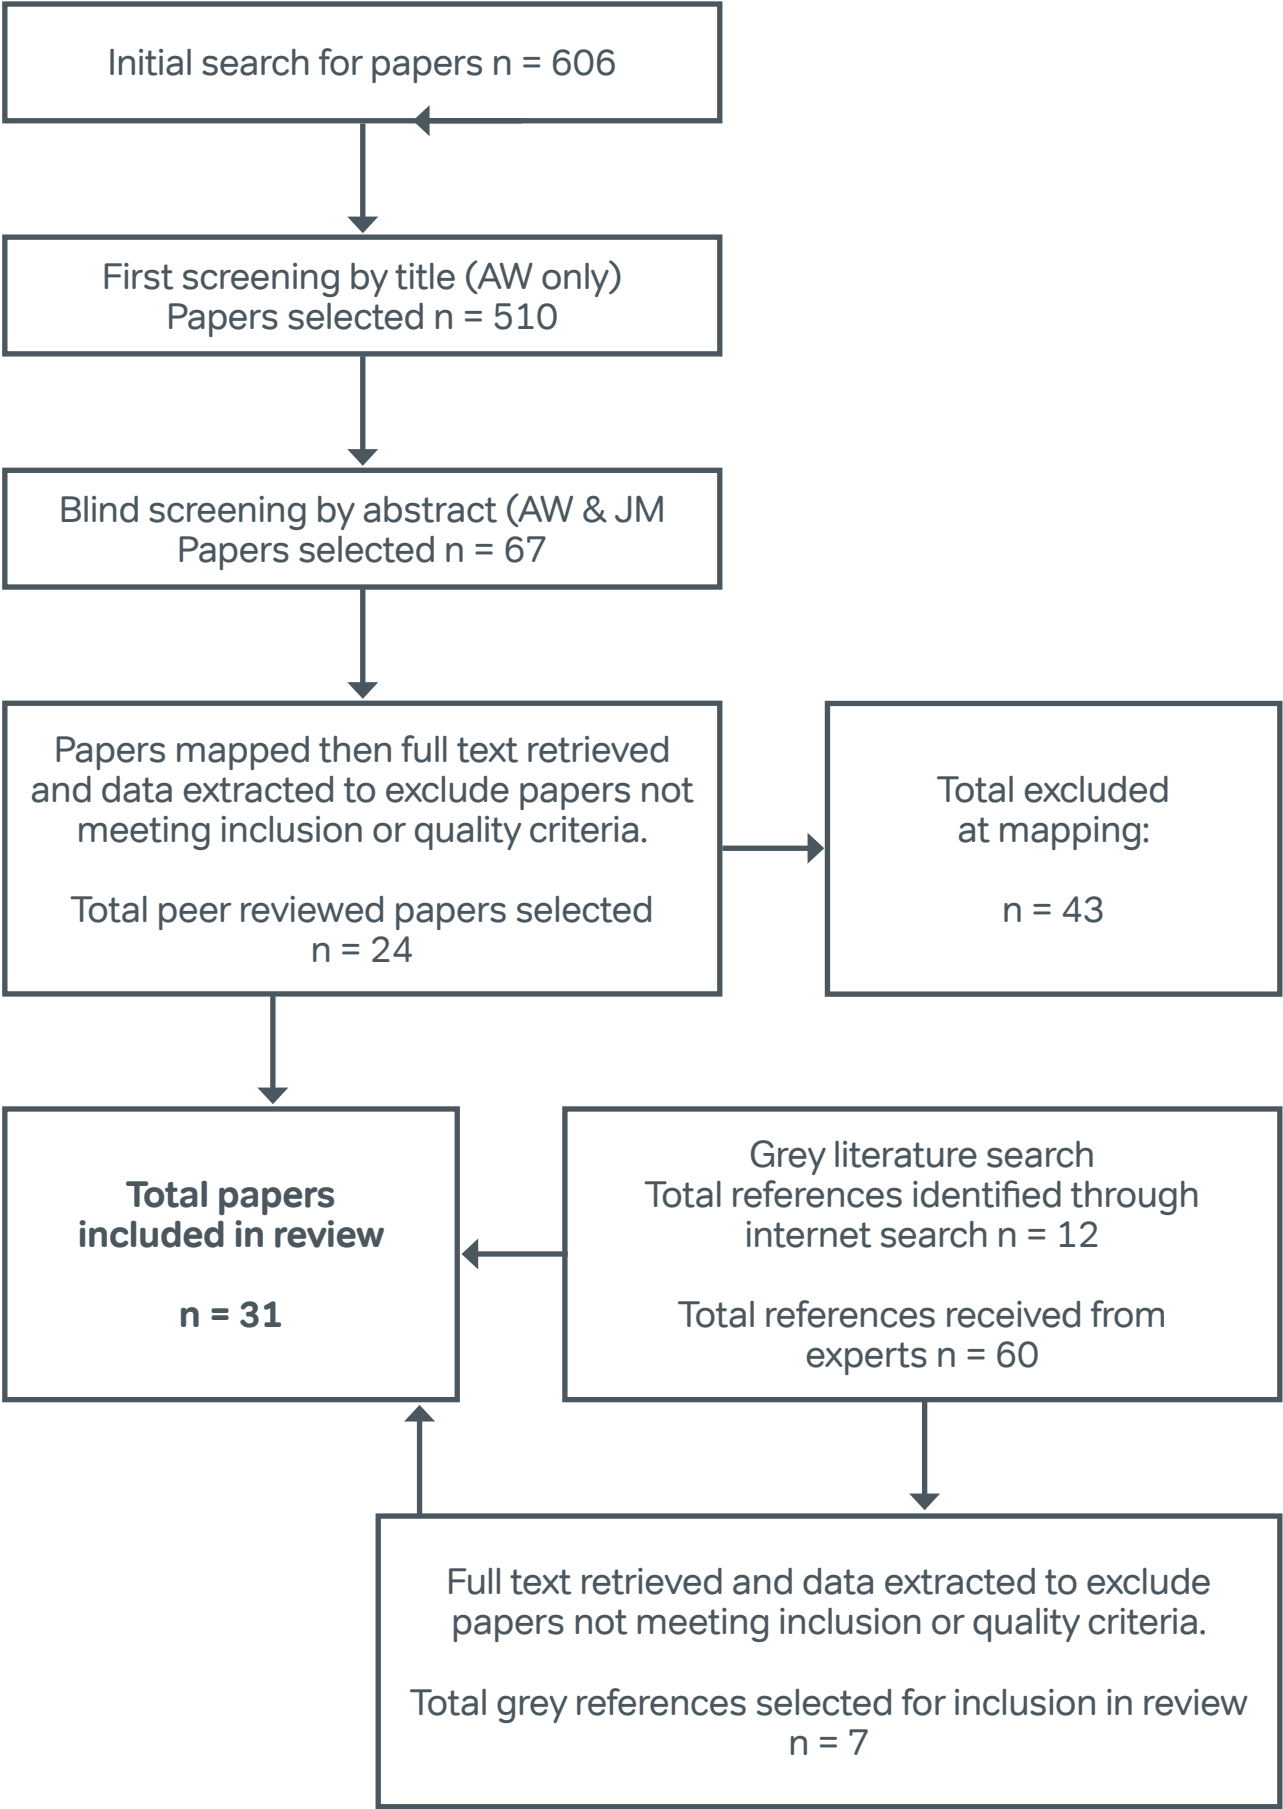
Initial search for papers n = 606

First screening by title (AW only)
Papers selected n = 510

Blind screening by abstract (AW & JM
Papers selected n = 67

Papers mapped then full text retrieved and data extracted to exclude papers not meeting inclusion or quality criteria.

Total peer reviewed papers selected
n = 24

Total excluded at mapping:

n = 43

**Total papers included in review**

**n = 31**

Grey literature search
Total references identified through internet search n = 12

Total references received from experts n = 60

Full text retrieved and data extracted to exclude papers not meeting inclusion or quality criteria.

Total grey references selected for inclusion in review
n = 7